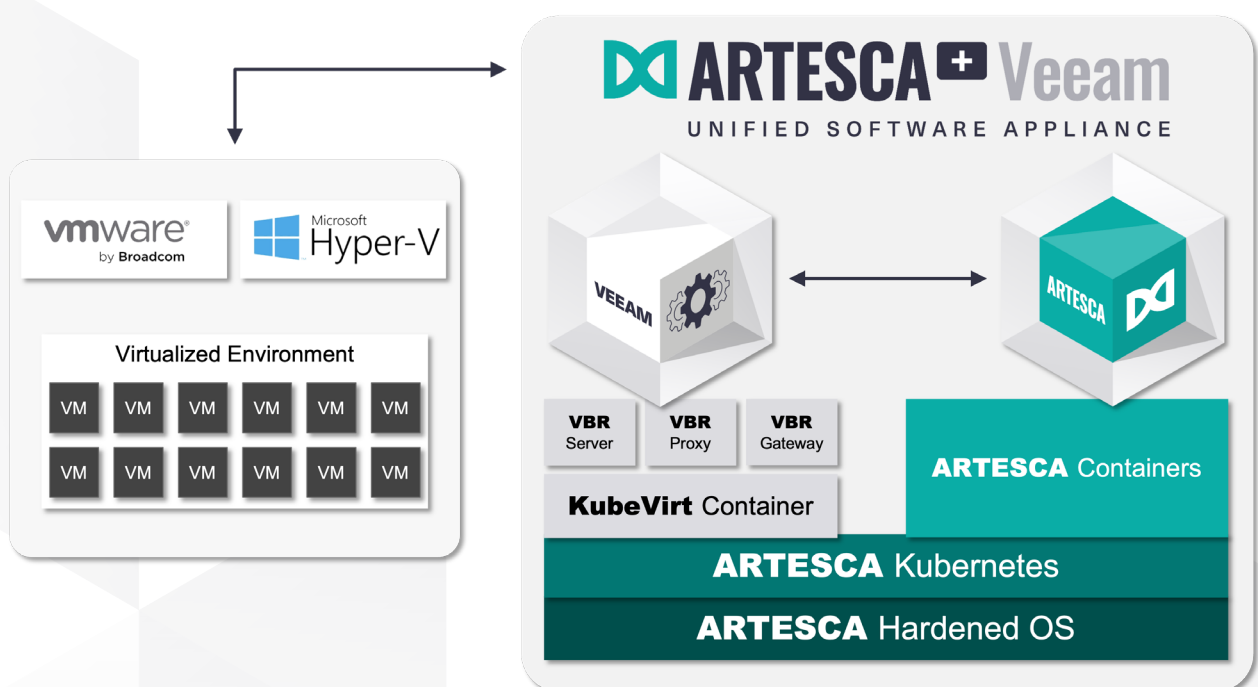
ARTESCA + Veeam
UNIFIED SOFTWARE APPLIANCE

vmware by Broadcom

Microsoft Hyper-V

Virtualized Environment

| VM | VM | VM | VM | VM | VM |
|---|---|---|---|---|---|
| VM | VM | VM | VM | VM | VM |

VEEAM

ARTESCA

VBR Server

VBR Proxy

VBR Gateway

KubeVirt Container

ARTESCA Containers

ARTESCA Kubernetes

ARTESCA Hardened OS